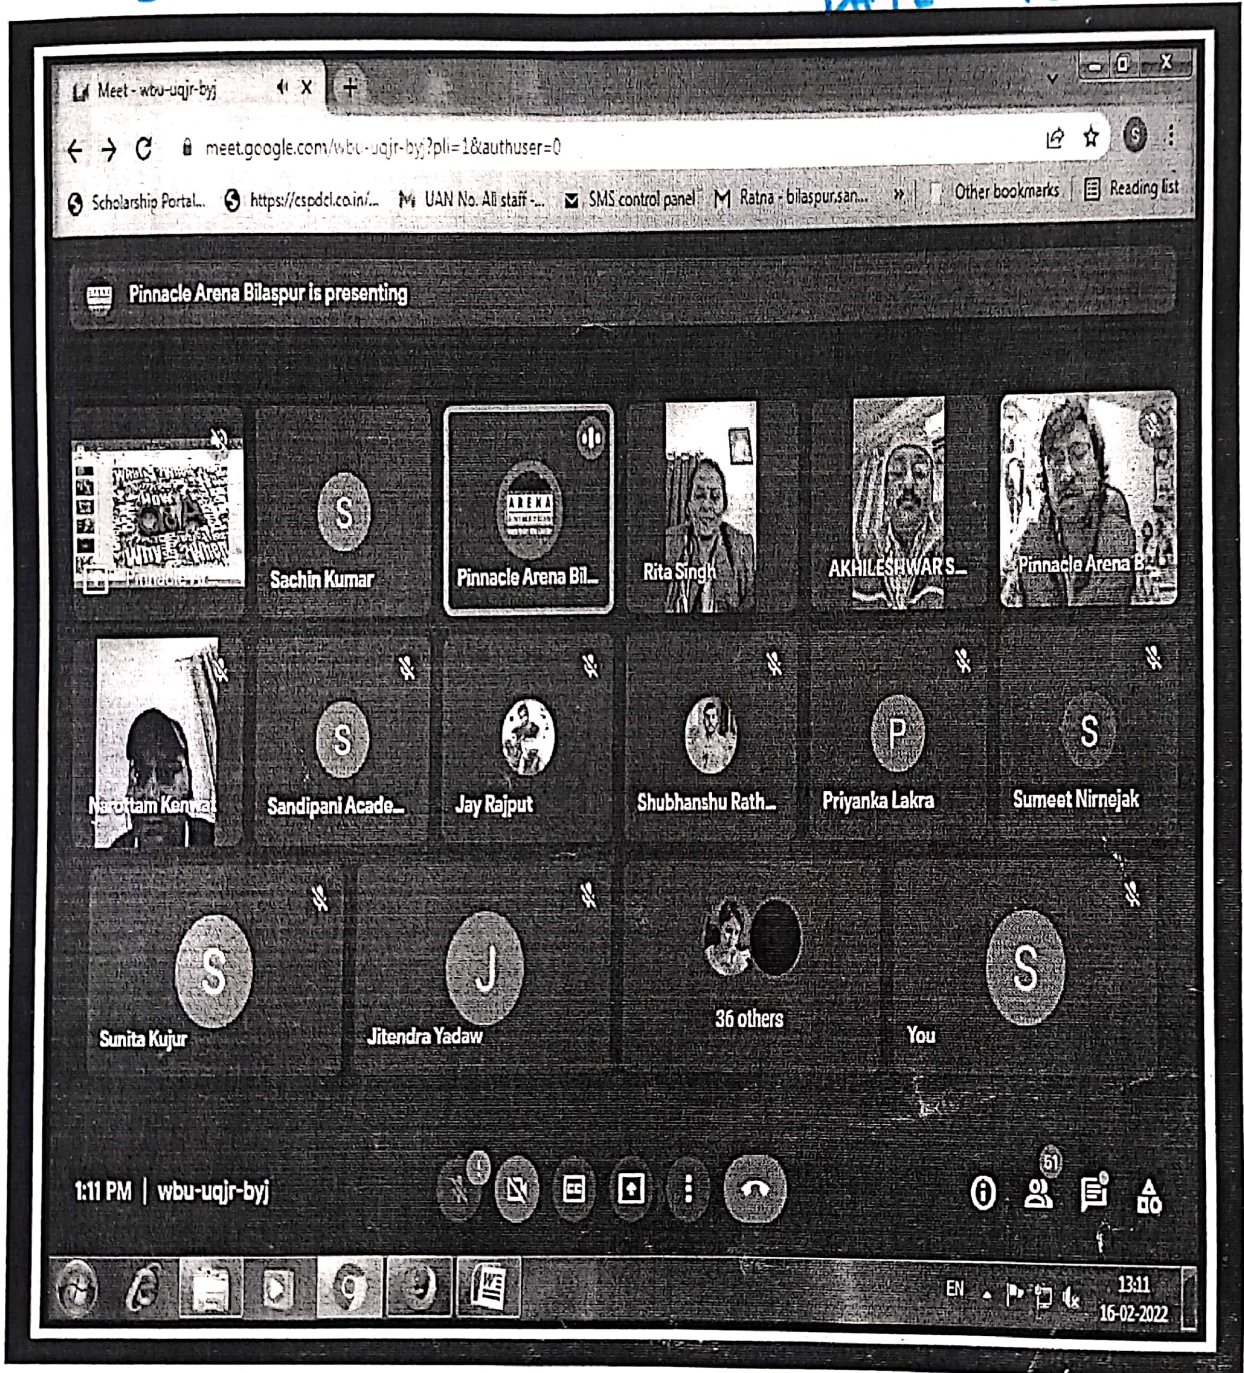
Meet - wbu-uqjr-byj

meet.google.com/wbu-uqjr-byj?pli=1&authuser=0

Scholarship Portal... https://cspdcl.co.in/... UAN No. All staff -... SMS control panel Ratna - bilaspur.san... » Other bookmarks Reading list

Pinnacle Arena Bilaspur is presenting

Pinnacle Ar...

Sachin Kumar

Pinnacle Arena Bil...

Rita Singh

AKHILESHWAR S...

Pinnacle Arena B...

Narottam Kenwat

Sandipani Acade...

Jay Rajput

Shubhanshu Rath...

Priyanka Lakra

Sumeet Nirnejak

Sunita Kujur

Jitendra Yadaw

36 others

You

1:11 PM | wbu-uqjr-byj

51

EN

13:11
16-02-2022